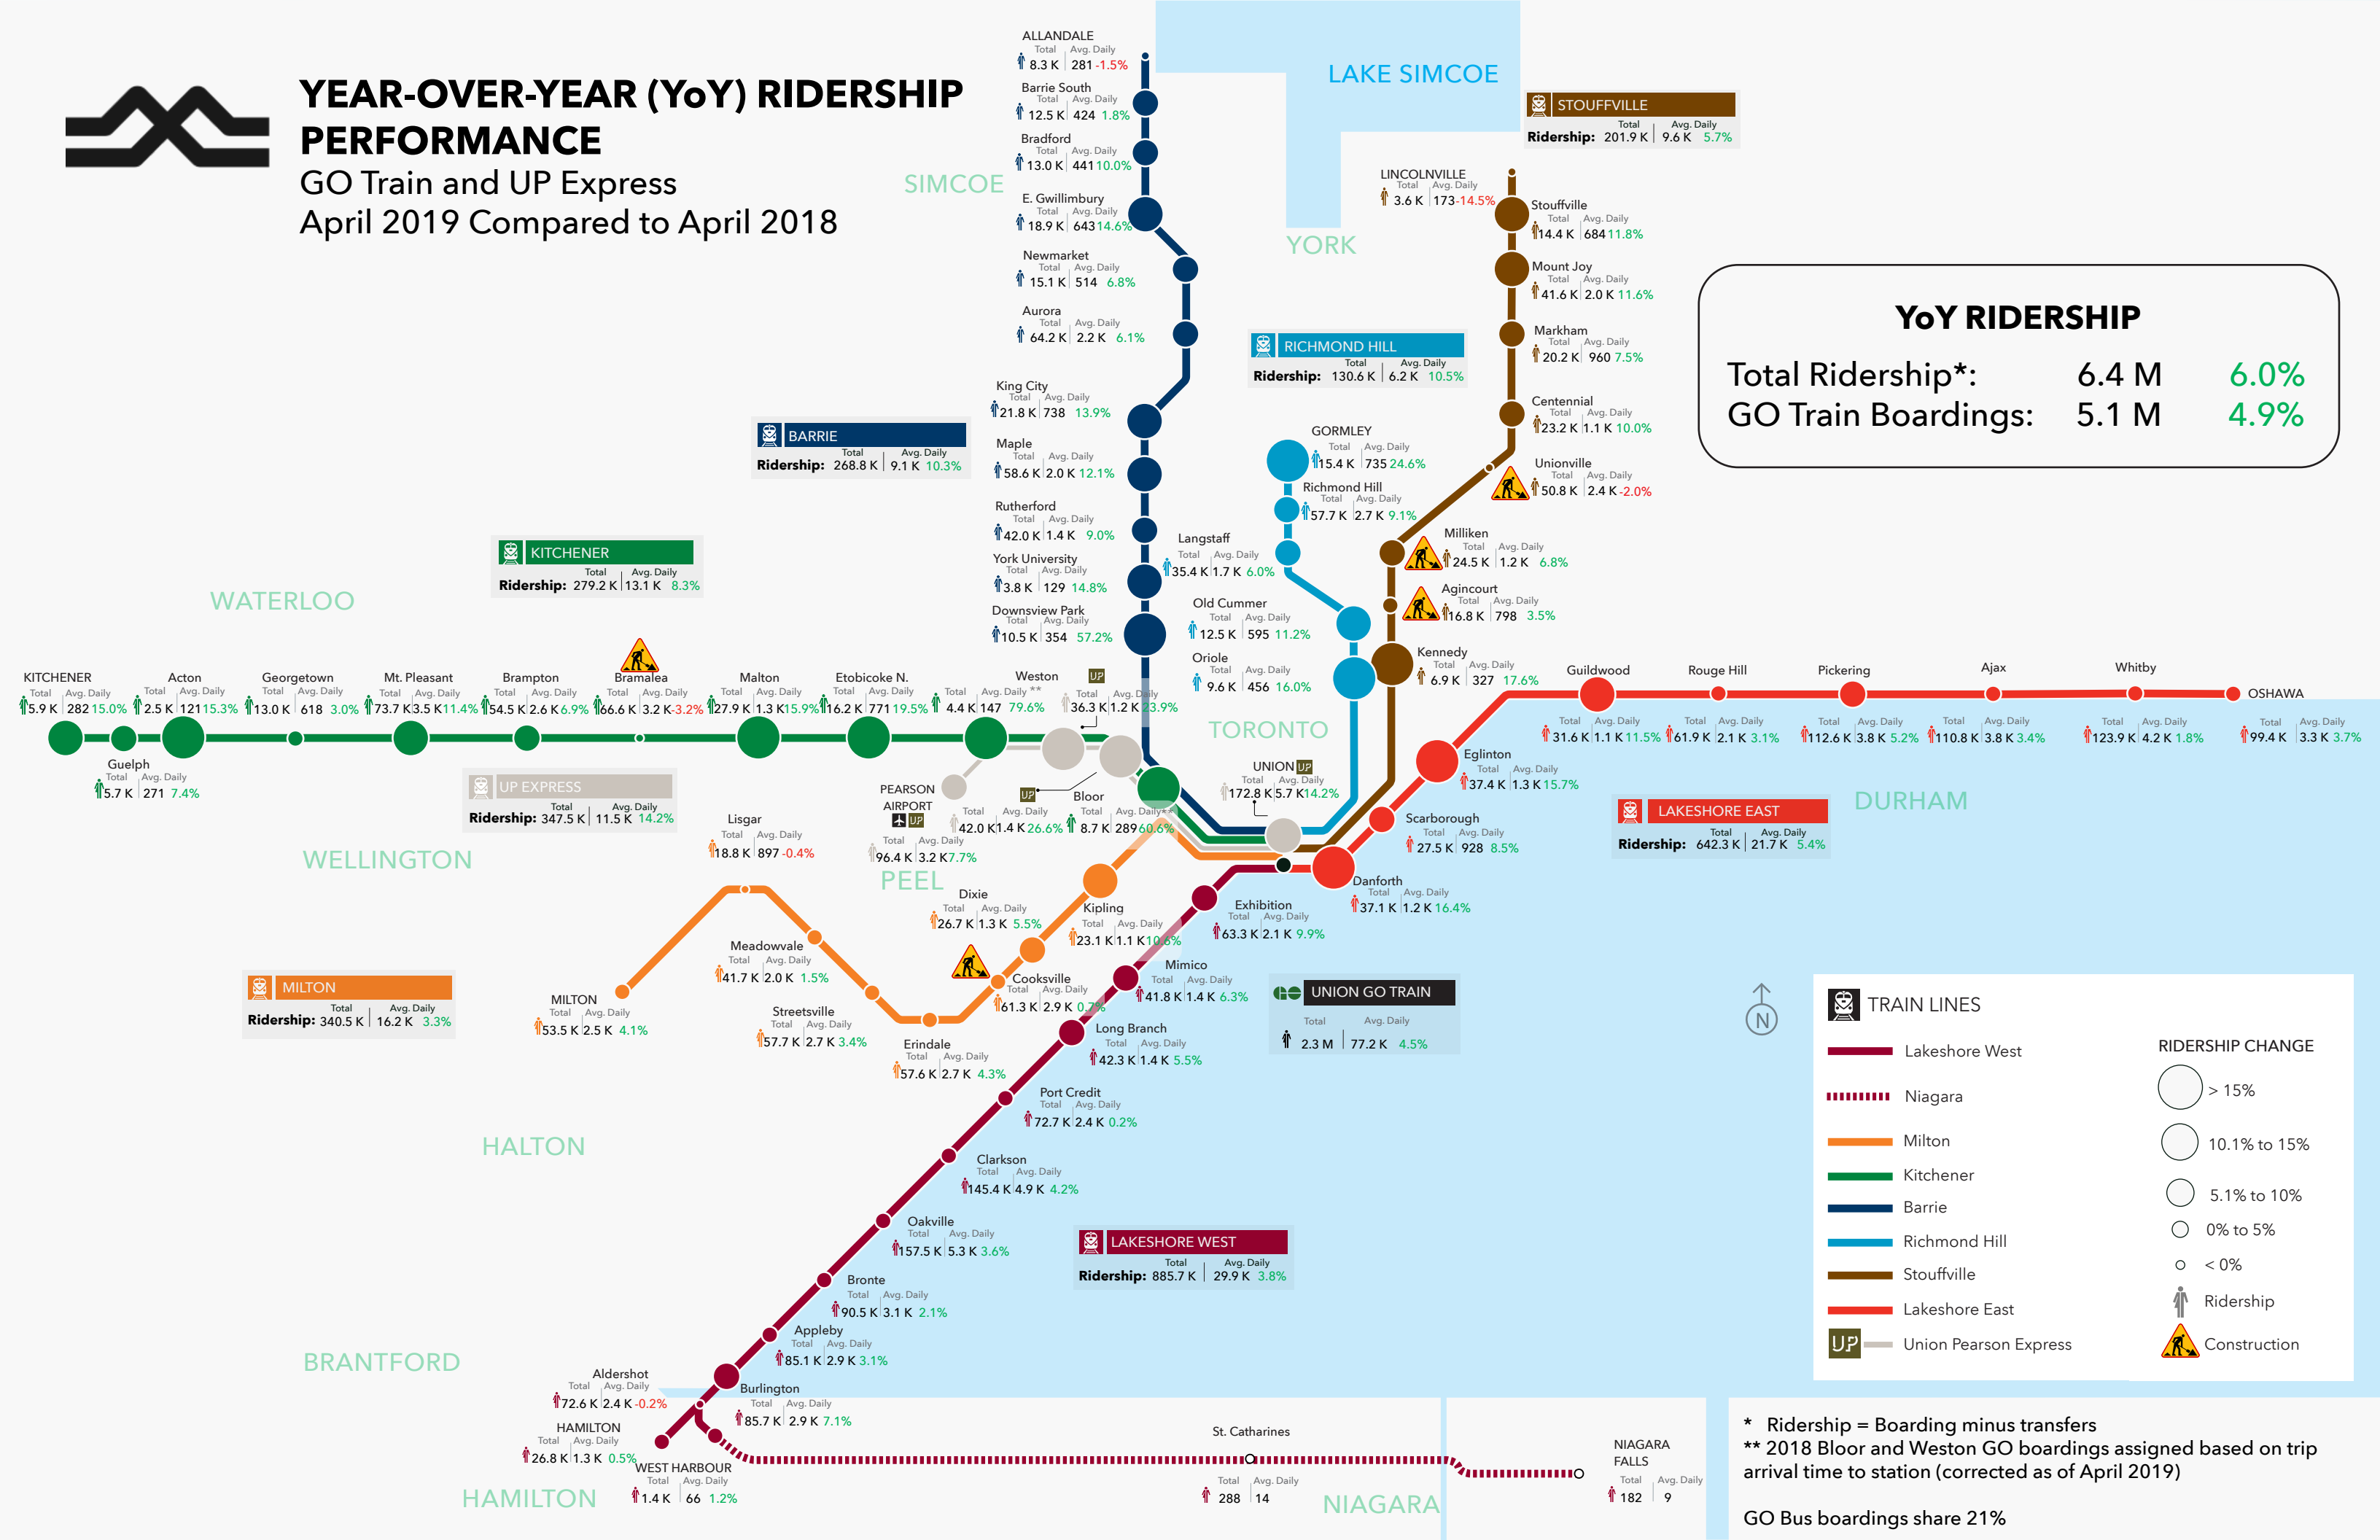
YEAR-OVER-YEAR (YoY) RIDERSHIP PERFORMANCE
GO Train and UP Express
April 2019 Compared to April 2018

SIMCOE
LAKE SIMCOE
YORK
WATERLOO
WELLINGTON
PEEL
TORONTO
DURHAM
HALTON
BRANTFORD
HAMILTON
NIAGARA

ALLANDALE Total Avg. Daily 8.3 K 281 -1.5%
Barrie South Total Avg. Daily 12.5 K 424 1.8%
Bradford Total Avg. Daily 13.0 K 441 10.0%
E. Gwillimbury Total Avg. Daily 18.9 K 643 14.6%
Newmarket Total Avg. Daily 15.1 K 514 6.8%
Aurora Total Avg. Daily 64.2 K 2.2 K 6.1%
King City Total Avg. Daily 21.8 K 738 13.9%
Maple Total Avg. Daily 58.6 K 2.0 K 12.1%
Rutherford Total Avg. Daily 42.0 K 1.4 K 9.0%
York University Total Avg. Daily 3.8 K 129 14.8%
Downsview Park Total Avg. Daily 10.5 K 354 57.2%

BARRIE Total Avg. Daily Ridership: 268.8 K | 9.1 K 10.3%

STOUFFVILLE Total Avg. Daily Ridership: 201.9 K | 9.6 K 5.7%
LINCOLNVILLE Total Avg. Daily 3.6 K 173 -14.5%
Stouffville Total Avg. Daily 14.4 K 684 11.8%
Mount Joy Total Avg. Daily 41.6 K 2.0 K 11.6%
Markham Total Avg. Daily 20.2 K 960 7.5%
Centennial Total Avg. Daily 23.2 K 1.1 K 10.0%
Unionville Total Avg. Daily 50.8 K 2.4 K -2.0%
Milliken Total Avg. Daily 24.5 K 1.2 K 6.8%
Agincourt Total Avg. Daily 16.8 K 798 3.5%
Kennedy Total Avg. Daily 6.9 K 327 17.6%

RICHMOND HILL Total Avg. Daily Ridership: 130.6 K | 6.2 K 10.5%
GORMLEY Total Avg. Daily 15.4 K 735 24.6%
Richmond Hill Total Avg. Daily 57.7 K 2.7 K 9.1%
Langstaff Total Avg. Daily 35.4 K 1.7 K 6.0%
Old Cummer Total Avg. Daily 12.5 K 595 11.2%
Oriole Total Avg. Daily 9.6 K 456 16.0%

YoY RIDERSHIP
Total Ridership*: 6.4 M 6.0%
GO Train Boardings: 5.1 M 4.9%

KITCHENER Total Avg. Daily Ridership: 279.2 K | 13.1 K 8.3%
KITCHENER Total Avg. Daily 5.9 K 282 15.0%
Acton Total Avg. Daily 2.5 K 121 15.3%
Georgetown Total Avg. Daily 13.0 K 618 3.0%
Mt. Pleasant Total Avg. Daily 73.7 K 3.5 K 11.4%
Brampton Total Avg. Daily 54.5 K 2.6 K 6.9%
Bramalea Total Avg. Daily 66.6 K 3.2 K -3.2%
Malton Total Avg. Daily 27.9 K 1.3 K 15.9%
Etobicoke N. Total Avg. Daily 16.2 K 771 19.5%
Weston Total Avg. Daily ** 4.4 K 147 79.6%
Total Avg. Daily 36.3 K 1.2 K 23.9%
Guelph Total Avg. Daily 5.7 K 271 7.4%

UP EXPRESS Total Avg. Daily Ridership: 347.5 K | 11.5 K 14.2%
PEARSON AIRPORT UP Total Avg. Daily 96.4 K 3.2 K 7.7%
UP Total Avg. Daily 42.0 K 1.4 K 26.6%
Bloor Total Avg. Daily** 8.7 K 289 60.6%
UNION UP Total Avg. Daily 172.8 K 5.7 K 14.2%

Guildwood Total Avg. Daily 31.6 K 1.1 K 11.5%
Rouge Hill Total Avg. Daily 61.9 K 2.1 K 3.1%
Pickering Total Avg. Daily 112.6 K 3.8 K 5.2%
Ajax Total Avg. Daily 110.8 K 3.8 K 3.4%
Whitby Total Avg. Daily 123.9 K 4.2 K 1.8%
OSHAWA Total Avg. Daily 99.4 K 3.3 K 3.7%
Eglinton Total Avg. Daily 37.4 K 1.3 K 15.7%
Scarborough Total Avg. Daily 27.5 K 928 8.5%
Danforth Total Avg. Daily 37.1 K 1.2 K 16.4%
LAKESHORE EAST Total Avg. Daily Ridership: 642.3 K | 21.7 K 5.4%

Lisgar Total Avg. Daily 18.8 K 897 -0.4%
Meadowvale Total Avg. Daily 41.7 K 2.0 K 1.5%
MILTON Total Avg. Daily 53.5 K 2.5 K 4.1%
Streetsville Total Avg. Daily 57.7 K 2.7 K 3.4%
Erindale Total Avg. Daily 57.6 K 2.7 K 4.3%
Cooksville Total Avg. Daily 61.3 K 2.9 K 0.7%
Dixie Total Avg. Daily 26.7 K 1.3 K 5.5%
Kipling Total Avg. Daily 23.1 K 1.1 K 10.6%
MILTON Total Avg. Daily Ridership: 340.5 K | 16.2 K 3.3%

Exhibition Total Avg. Daily 63.3 K 2.1 K 9.9%
Mimico Total Avg. Daily 41.8 K 1.4 K 6.3%
Long Branch Total Avg. Daily 42.3 K 1.4 K 5.5%
Port Credit Total Avg. Daily 72.7 K 2.4 K 0.2%
Clarkson Total Avg. Daily 145.4 K 4.9 K 4.2%
Oakville Total Avg. Daily 157.5 K 5.3 K 3.6%
Bronte Total Avg. Daily 90.5 K 3.1 K 2.1%
Appleby Total Avg. Daily 85.1 K 2.9 K 3.1%
Burlington Total Avg. Daily 85.7 K 2.9 K 7.1%
Aldershot Total Avg. Daily 72.6 K 2.4 K -0.2%
HAMILTON Total Avg. Daily 26.8 K 1.3 K 0.5%
WEST HARBOUR Total Avg. Daily 1.4 K 66 1.2%
LAKESHORE WEST Total Avg. Daily Ridership: 885.7 K | 29.9 K 3.8%

UNION GO TRAIN Total Avg. Daily 2.3 M 77.2 K 4.5%

St. Catharines Total Avg. Daily 288 14
NIAGARA FALLS Total Avg. Daily 182 9

N

TRAIN LINES
Lakeshore West
Niagara
Milton
Kitchener
Barrie
Richmond Hill
Stouffville
Lakeshore East
UP Union Pearson Express

RIDERSHIP CHANGE
> 15%
10.1% to 15%
5.1% to 10%
0% to 5%
< 0%
Ridership
Construction

* Ridership = Boarding minus transfers
** 2018 Bloor and Weston GO boardings assigned based on trip arrival time to station (corrected as of April 2019)

GO Bus boardings share 21%